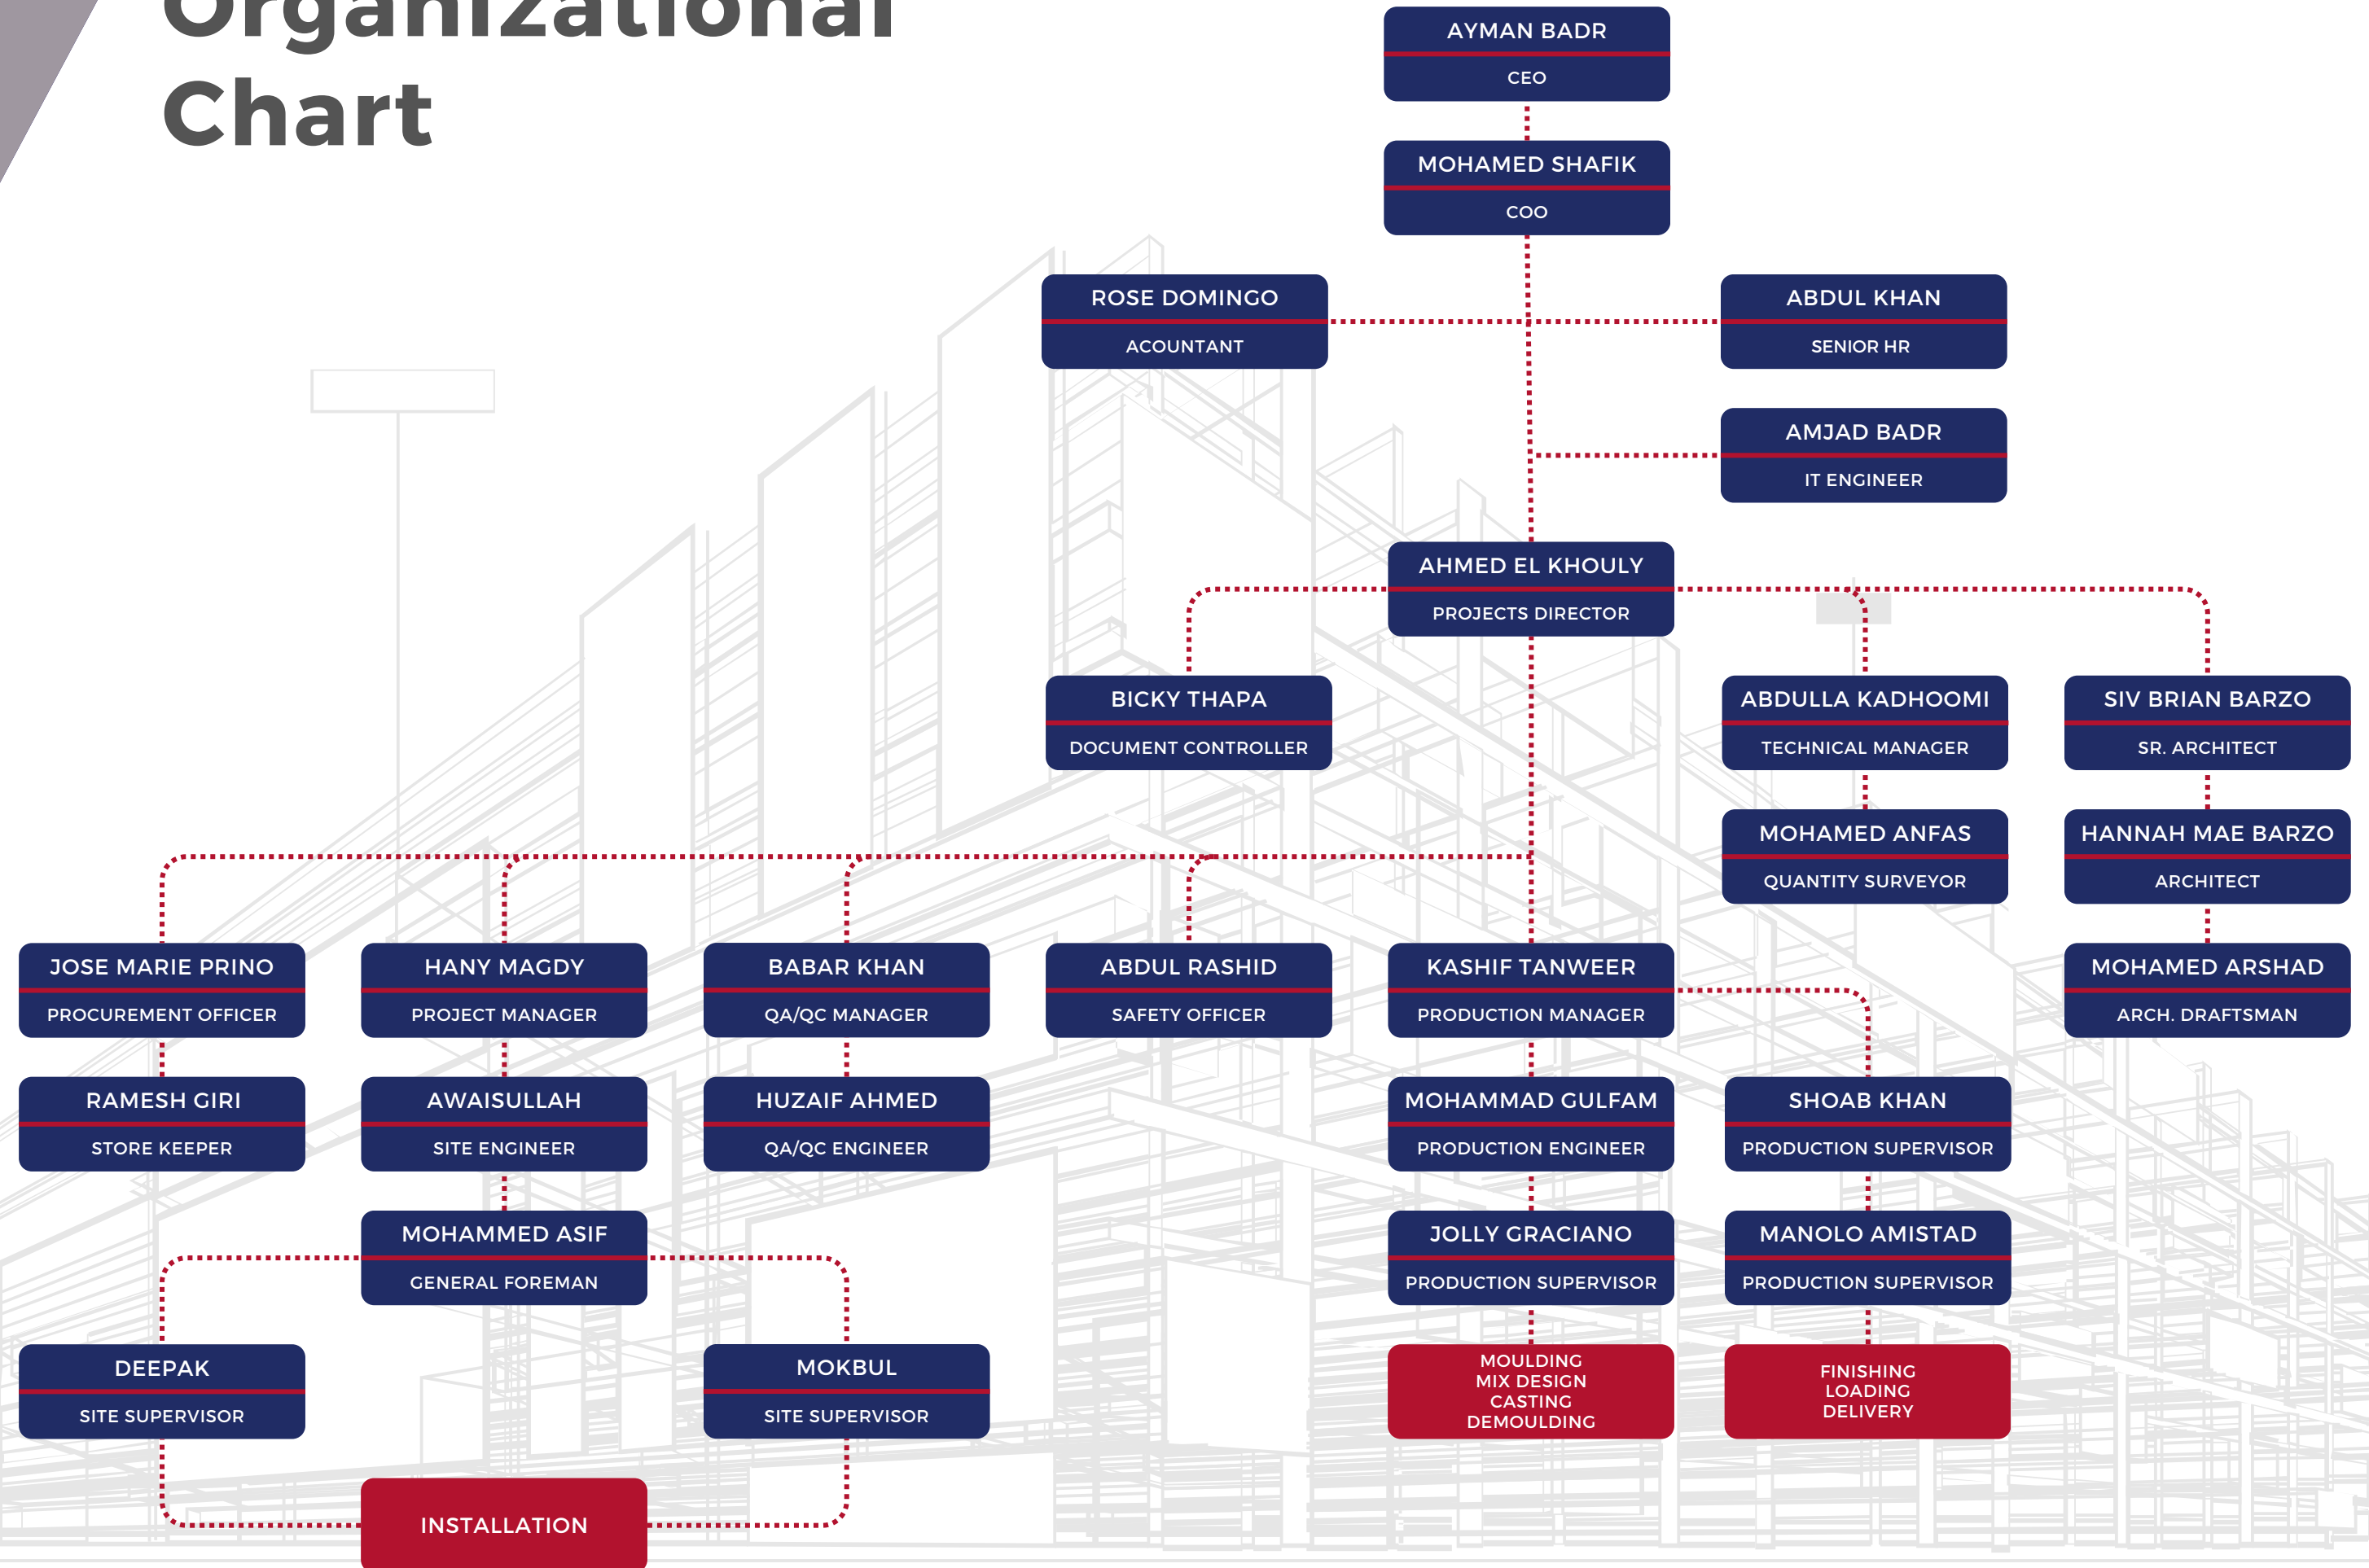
Organizational Chart

AYMAN BADR
CEO

MOHAMED SHAFIK
COO

ROSE DOMINGO
ACOUNTANT

ABDUL KHAN
SENIOR HR

AMJAD BADR
IT ENGINEER

AHMED EL KHOULY
PROJECTS DIRECTOR

BICKY THAPA
DOCUMENT CONTROLLER

ABDULLA KADHOOMI
TECHNICAL MANAGER

SIV BRIAN BARZO
SR. ARCHITECT

MOHAMED ANFAS
QUANTITY SURVEYOR

HANNAH MAE BARZO
ARCHITECT

JOSE MARIE PRINO
PROCUREMENT OFFICER

HANY MAGDY
PROJECT MANAGER

BABAR KHAN
QA/QC MANAGER

ABDUL RASHID
SAFETY OFFICER

KASHIF TANWEER
PRODUCTION MANAGER

MOHAMED ARSHAD
ARCH. DRAFTSMAN

RAMESH GIRI
STORE KEEPER

AWAISULLAH
SITE ENGINEER

HUZAIF AHMED
QA/QC ENGINEER

MOHAMMAD GULFAM
PRODUCTION ENGINEER

SHOAB KHAN
PRODUCTION SUPERVISOR

MOHAMMED ASIF
GENERAL FOREMAN

JOLLY GRACIANO
PRODUCTION SUPERVISOR

MANOLO AMISTAD
PRODUCTION SUPERVISOR

DEEPAK
SITE SUPERVISOR

MOKBUL
SITE SUPERVISOR

MOULDING
MIX DESIGN
CASTING
DEMOULDING

FINISHING
LOADING
DELIVERY

INSTALLATION